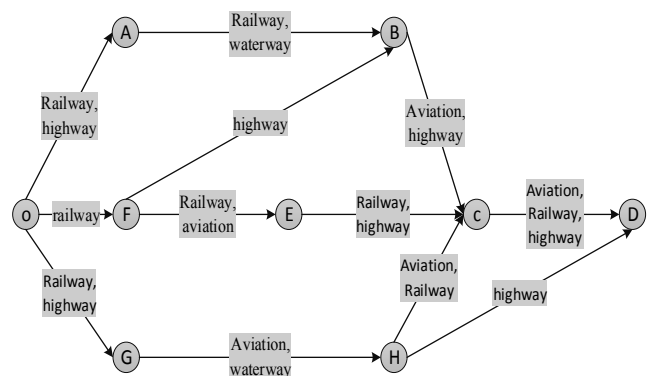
A
Railway, waterway
B
Railway, highway
highway
Aviation, highway
o
railway
F
Railway, aviation
E
Railway, highway
c
Aviation, Railway, highway
D
Railway, highway
Aviation, Railway
highway
G
Aviation, waterway
H